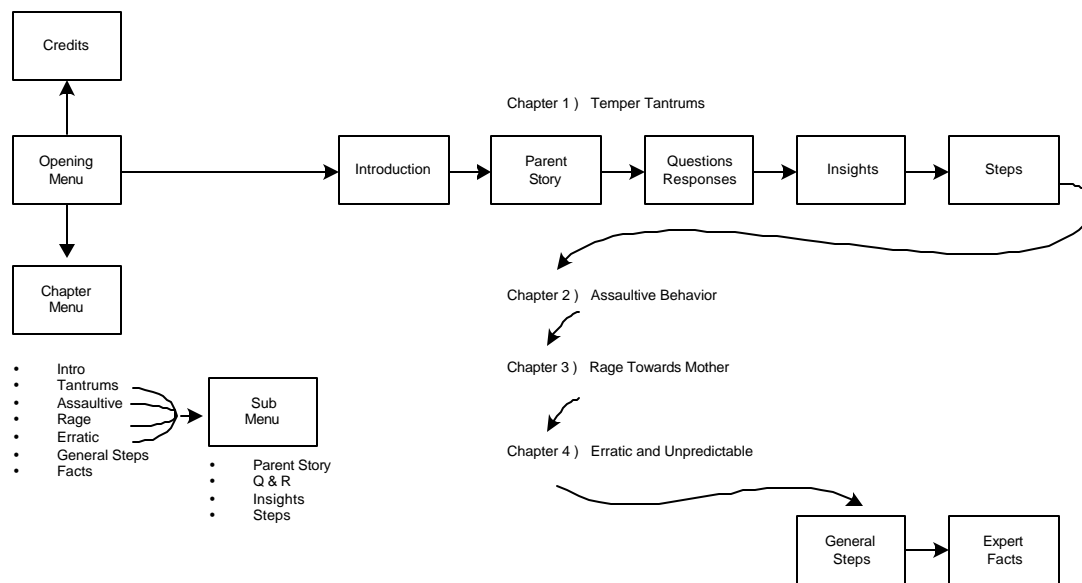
Credits

Opening Menu

Chapter Menu

- Intro
- Tantrums
- Assaultive
- Rage
- Erratic
- General Steps
- Facts

Sub Menu

- Parent Story
- Q & R
- Insights
- Steps

Chapter 1 ) Temper Tantrums

Introduction

Parent Story

Questions Responses

Insights

Steps

Chapter 2 ) Assaultive Behavior

Chapter 3 ) Rage Towards Mother

Chapter 4 ) Erratic and Unpredictable

General Steps

Expert Facts